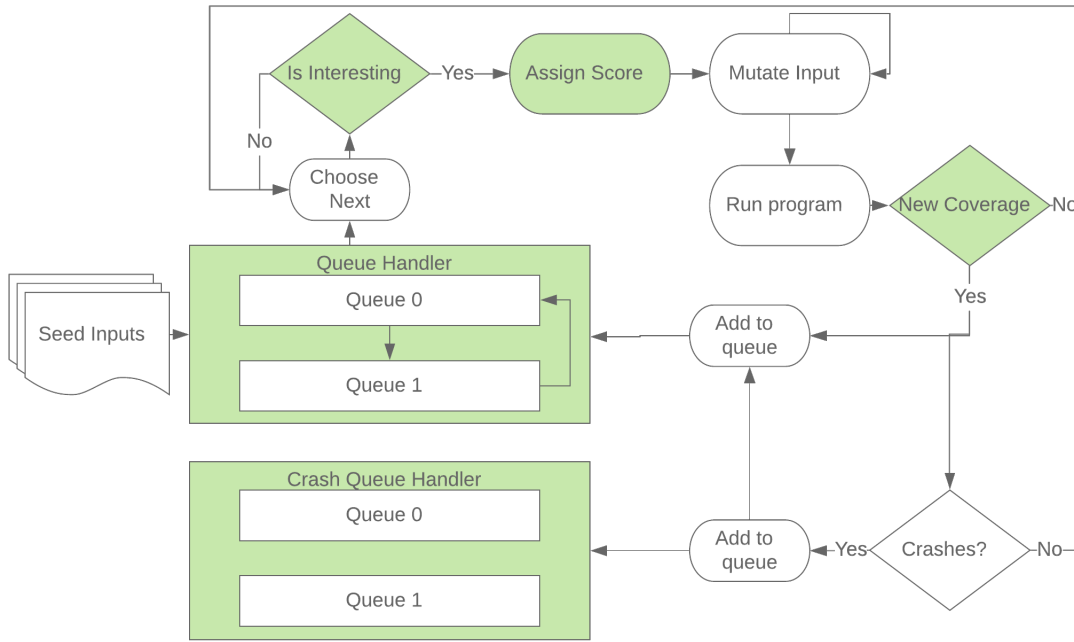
Is Interesting

Yes

Assign Score

Mutate Input

No

Choose Next

Run program

New Coverage

No

Queue Handler

Queue 0

Queue 1

Seed Inputs

Yes

Add to queue

Crash Queue Handler

Queue 0

Queue 1

Add to queue

Yes

Crashes?

No